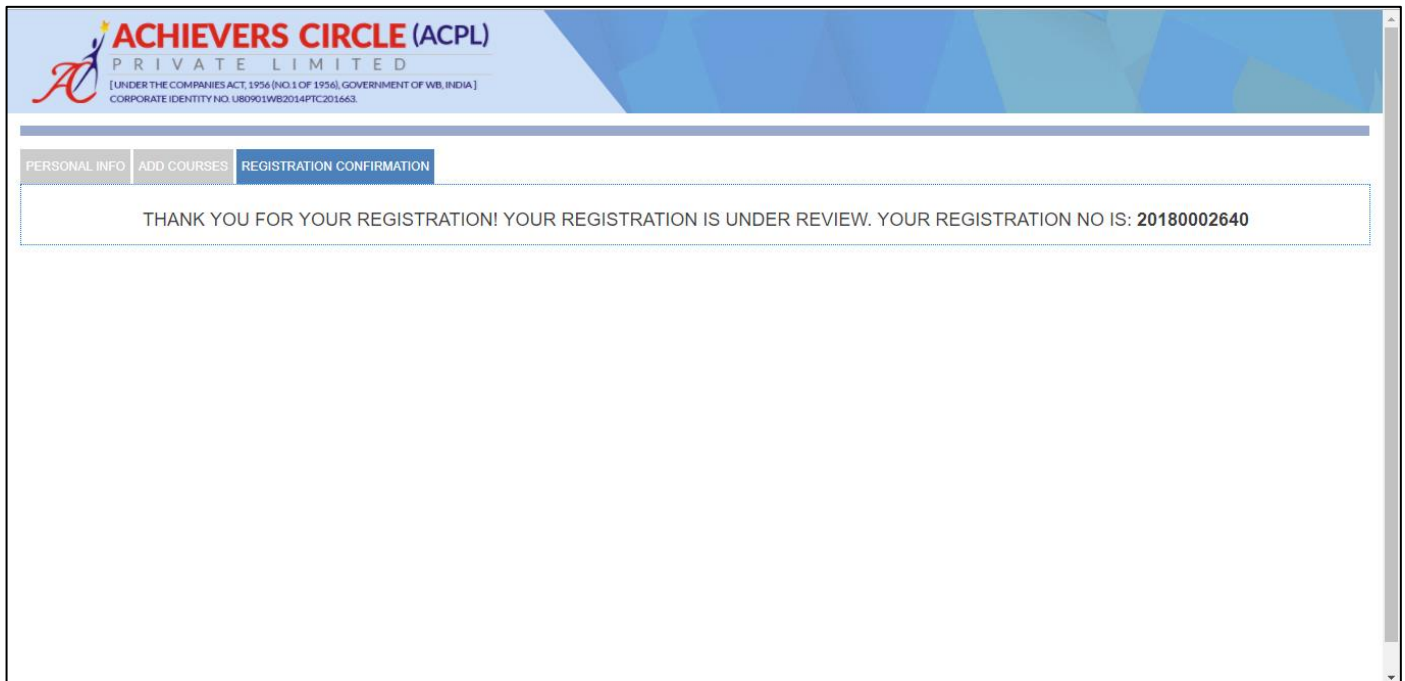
AC ACHIEVERS CIRCLE (ACPL)
PRIVATE LIMITED
[UNDER THE COMPANIES ACT, 1956 (NO.1 OF 1956), GOVERNMENT OF WB, INDIA]
CORPORATE IDENTITY NO. U80901WB2014PTC201663.

PERSONAL INFO | ADD COURSES | REGISTRATION CONFIRMATION

THANK YOU FOR YOUR REGISTRATION! YOUR REGISTRATION IS UNDER REVIEW. YOUR REGISTRATION NO IS: **20180002640**